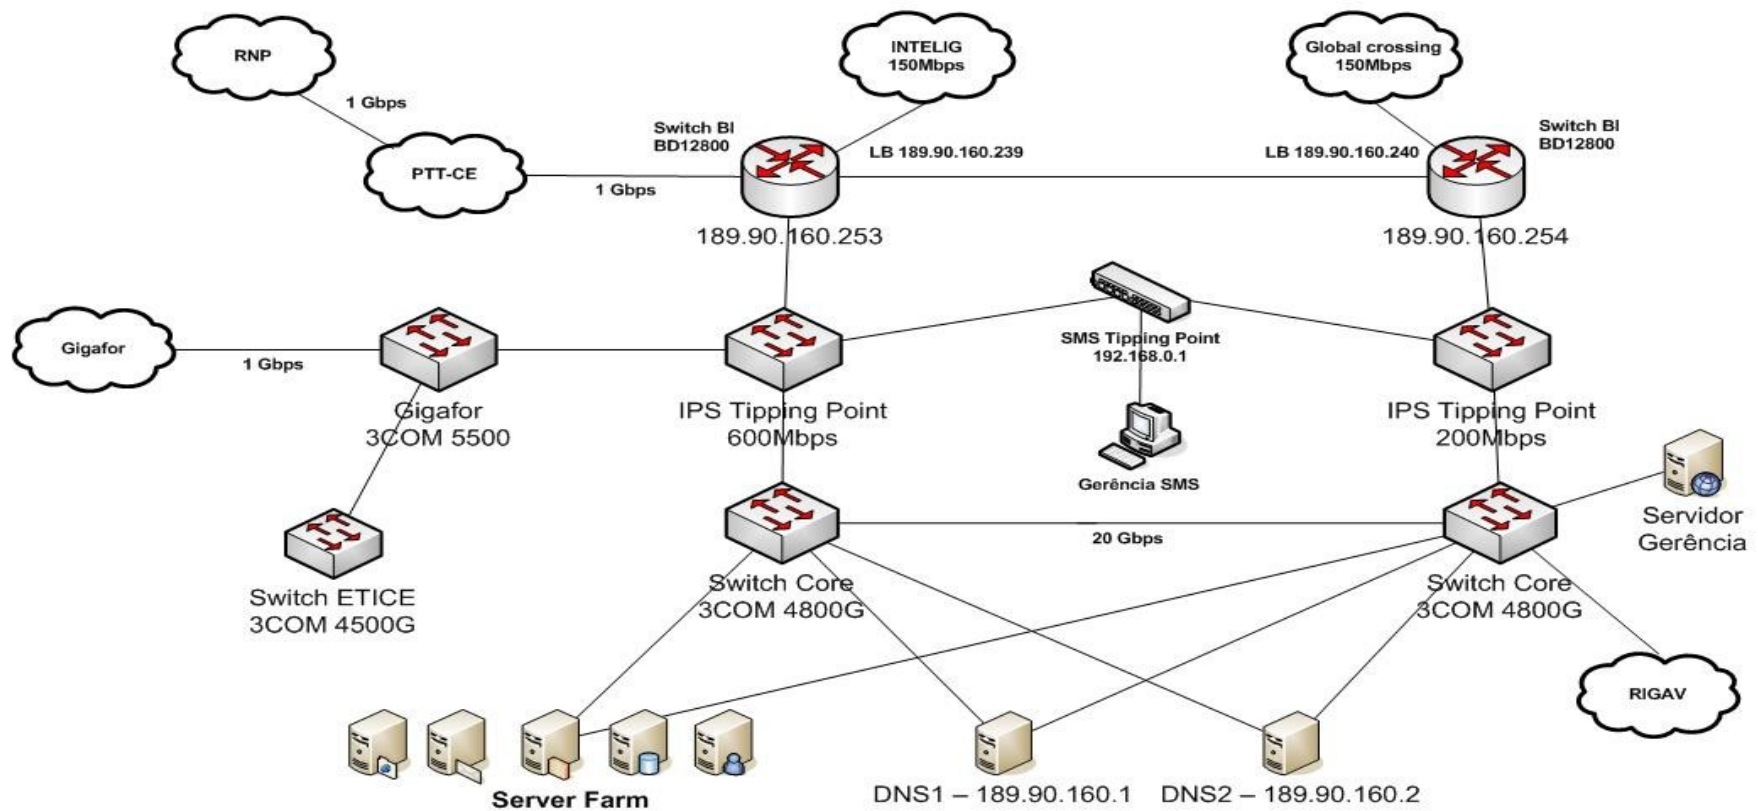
RNP

1 Gbps

PTT-CE

1 Gbps

INTELIG
150Mbps

Switch BI
BD12800

LB 189.90.160.239

189.90.160.253

Global crossing
150Mbps

Switch BI
BD12800

LB 189.90.160.240

189.90.160.254

Gigafor

1 Gbps

Gigafor
3COM 5500

IPS Tipping Point
600Mbps

SMS Tipping Point
192.168.0.1

Gerência SMS

IPS Tipping Point
200Mbps

Switch ETICE
3COM 4500G

Switch Core
3COM 4800G

20 Gbps

Switch Core
3COM 4800G

Servidor
Gerência

RIGAV

Server Farm

DNS1 – 189.90.160.1

DNS2 – 189.90.160.2